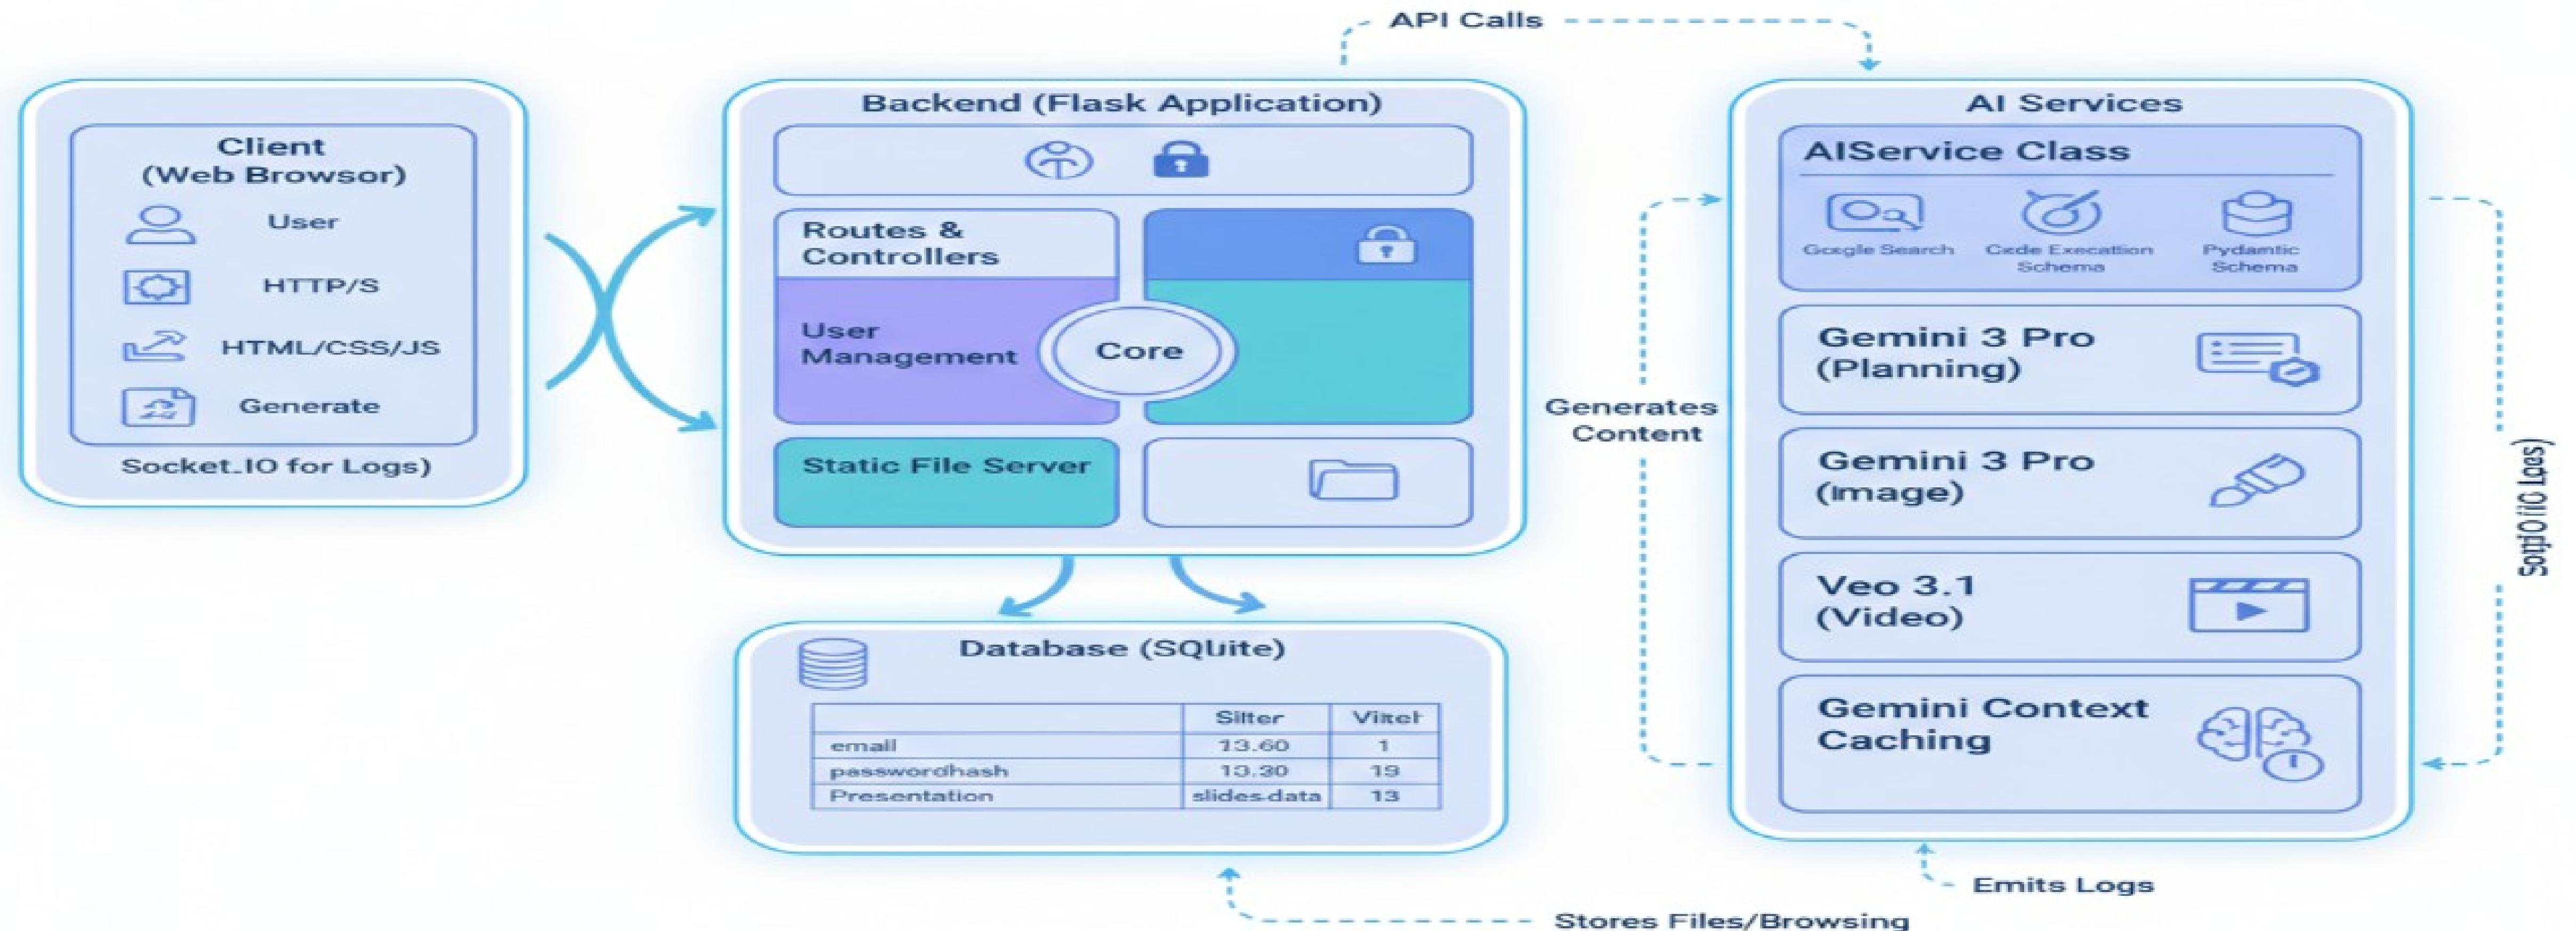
API Calls

Client (Web Browsor)

User

HTTP/S

HTML/CSS/JS

Generate

Socket_IO for Logs)

Backend (Flask Application)

Routes & Controllers

User Management

Core

Static File Server

Database (SQUite)

| | Silter | Vitel |
|---|---|---|
| email | 13.60 | 1 |
| passwordhash | 13.30 | 19 |
| Presentation | slides-data | 13 |

Generates Content

AI Services

AIService Class

Google Search

Code Execution Schema

Pydantic Schema

Gemini 3 Pro (Planning)

Gemini 3 Pro (Image)

Veo 3.1 (Video)

Gemini Context Caching

SocketIO (IO Logs)

Emits Logs

Stores Files/Browsing